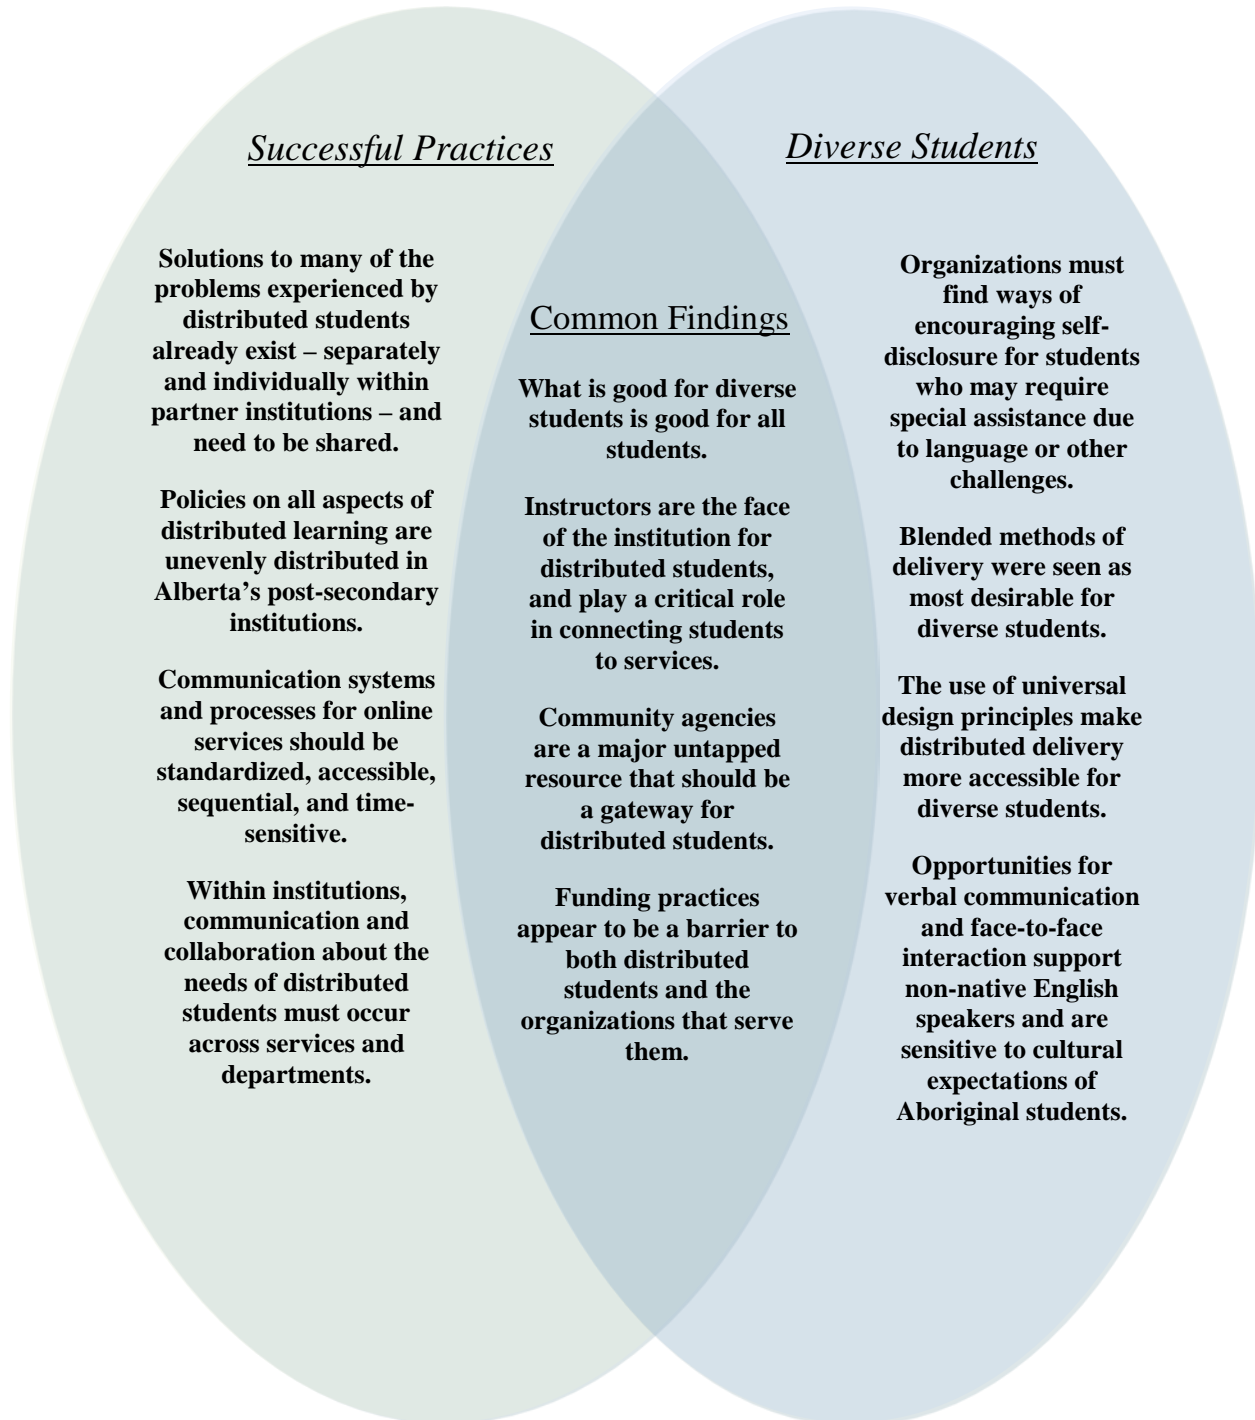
Successful Practices

Diverse Students

Solutions to many of the problems experienced by distributed students already exist – separately and individually within partner institutions – and need to be shared.

Policies on all aspects of distributed learning are unevenly distributed in Alberta's post-secondary institutions.

Communication systems and processes for online services should be standardized, accessible, sequential, and time-sensitive.

Within institutions, communication and collaboration about the needs of distributed students must occur across services and departments.

Common Findings

What is good for diverse students is good for all students.

Instructors are the face of the institution for distributed students, and play a critical role in connecting students to services.

Community agencies are a major untapped resource that should be a gateway for distributed students.

Funding practices appear to be a barrier to both distributed students and the organizations that serve them.

Organizations must find ways of encouraging self-disclosure for students who may require special assistance due to language or other challenges.

Blended methods of delivery were seen as most desirable for diverse students.

The use of universal design principles make distributed delivery more accessible for diverse students.

Opportunities for verbal communication and face-to-face interaction support non-native English speakers and are sensitive to cultural expectations of Aboriginal students.